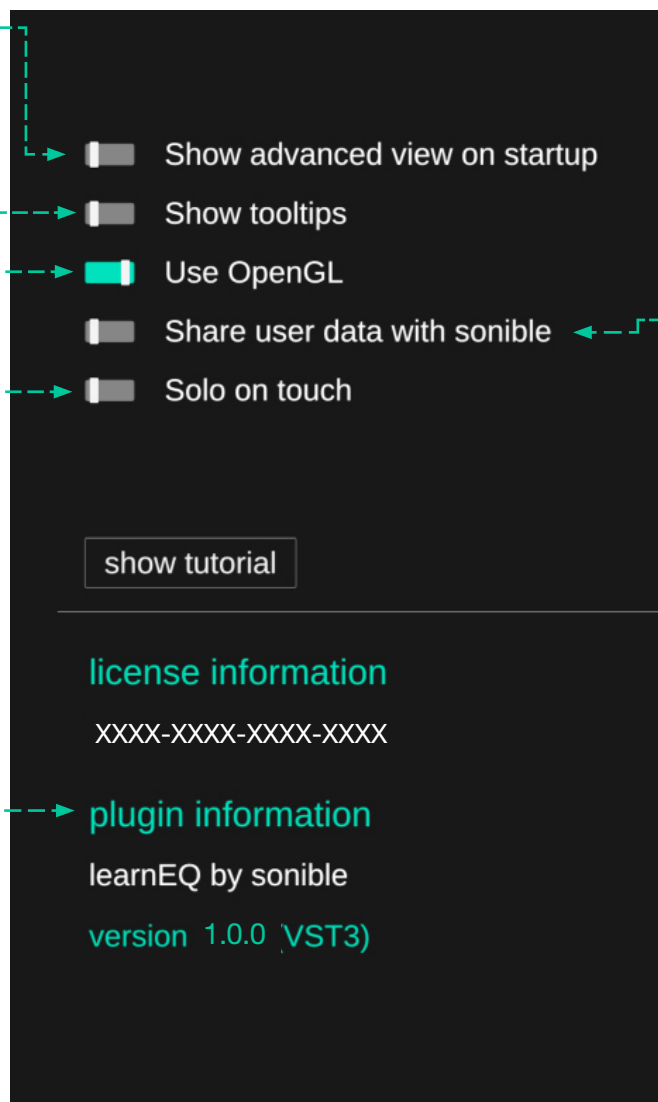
Show advanced view on startup

Show tooltips

Use OpenGL

Share user data with sonible

Solo on touch

show tutorial

license information

XXXX-XXXX-XXXX-XXXX

plugin information

learnEQ by sonible

version 1.0.0 (VST3)